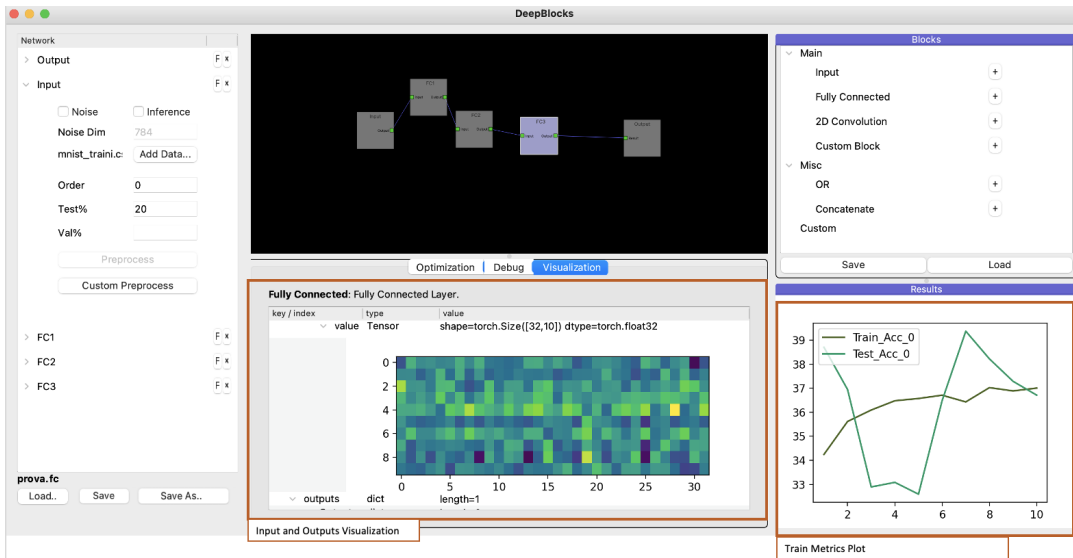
DeepBlocks

Network

Output F x

Input F x

Noise

Inference

Noise Dim 784

mnist_traini.c: Add Data...

Order 0

Test% 20

Val%

Preprocess

Custom Preprocess

FC1 F x

FC2 F x

FC3 F x

prova.fc

Load..

Save

Save As..

Input

FC1

FC2

FC3

Output

Optimization | Debug | Visualization

Fully Connected: Fully Connected Layer.

| key / index | type | value |
|---|---|---|
| value | Tensor | shape=torch.Size([32,10]) dtype=torch.float32 |
| outputs | dict | length=1 |

0
2
4
6
8

0 5 10 15 20 25 30

Input and Outputs Visualization

Blocks

Main

Input +

Fully Connected +

2D Convolution +

Custom Block +

Misc

OR +

Concatenate +

Custom

Save

Load

Results

Train_Acc_0

Test_Acc_0

39
38
37
36
35
34
33

2 4 6 8 10

Train Metrics Plot